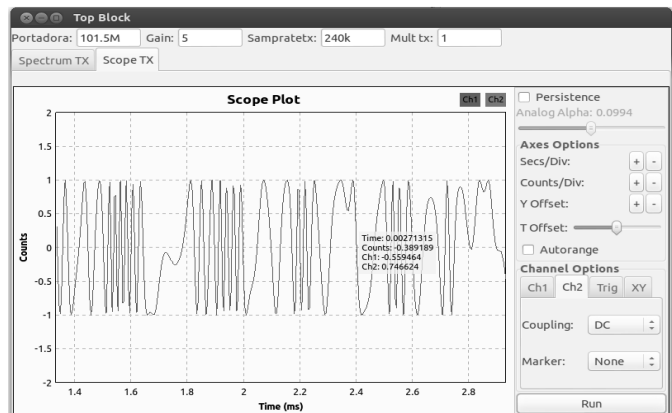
Top Block

Portadora: 101.5M Gain: 5 Sampratetx: 240k Mult tx: 1

Spectrum TX Scope TX

Scope Plot

Ch1 Ch2

2
1.5
1
0.5
0
-0.5
-1
-1.5
-2

Counts

1.4 1.6 1.8 2 2.2 2.4 2.6 2.8

Time (ms)

Time: 0.00271315
Counts: -0.389189
Ch1: -0.559464
Ch2: 0.746624

Persistence

Analog Alpha: 0.0994

Axes Options

Secs/Div: + -

Counts/Div: + -

Y Offset: + -

T Offset:

Autorange

Channel Options

Ch1 Ch2 Trig XY

Coupling: DC

Marker: None

Run